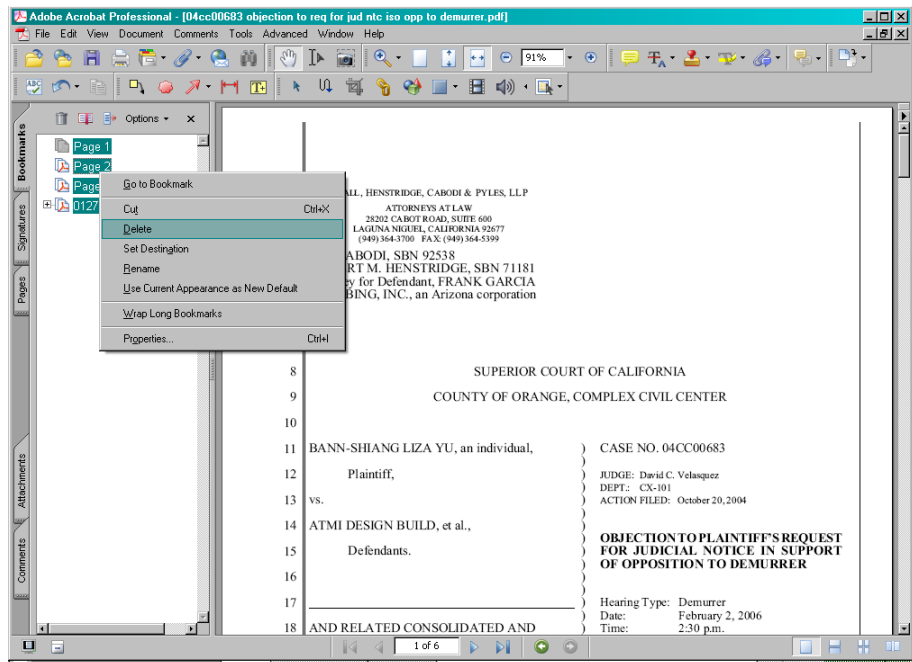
Adobe Acrobat Professional - [04cc00683 objection to req for jud ntc iso opp to demurrer.pdf]

File Edit View Document Comments Tools Advanced Window Help

91%

Bookmarks Signatures Pages Attachments Comments

Options ▾ ×

Page 1
Page 2
Page
0127

Go to Bookmark
Cut Ctrl+X
Delete
Set Destination
Rename
Use Current Appearance as New Default
Wrap Long Bookmarks
Properties... Ctrl+I

ALL, HENSTRIDGE, CABODI & PYLES, LLP
ATTORNEYS AT LAW
28202 CABOT ROAD, SUITE 600
LAGUNA NIGUEL, CALIFORNIA 92677
(949) 364-3700 FAX: (949) 364-5399

ABODI, SBN 92538
RT M. HENSTRIDGE, SBN 71181
y for Defendant, FRANK GARCIA
BING, INC., an Arizona corporation

8 SUPERIOR COURT OF CALIFORNIA
9 COUNTY OF ORANGE, COMPLEX CIVIL CENTER
10
11 BANN-SHIANG LIZA YU, an individual, ) CASE NO. 04CC00683
12 Plaintiff, ) JUDGE: David C. Velasquez
) DEPT.: CX-101
13 vs. ) ACTION FILED: October 20, 2004
14 ATMI DESIGN BUILD, et al., )
15 Defendants. ) OBJECTION TO PLAINTIFF'S REQUEST FOR JUDICIAL NOTICE IN SUPPORT OF OPPOSITION TO DEMURRER
16 )
17 ) Hearing Type: Demurrer
) Date: February 2, 2006
18 AND RELATED CONSOLIDATED AND ) Time: 2:30 p.m.

1 of 6